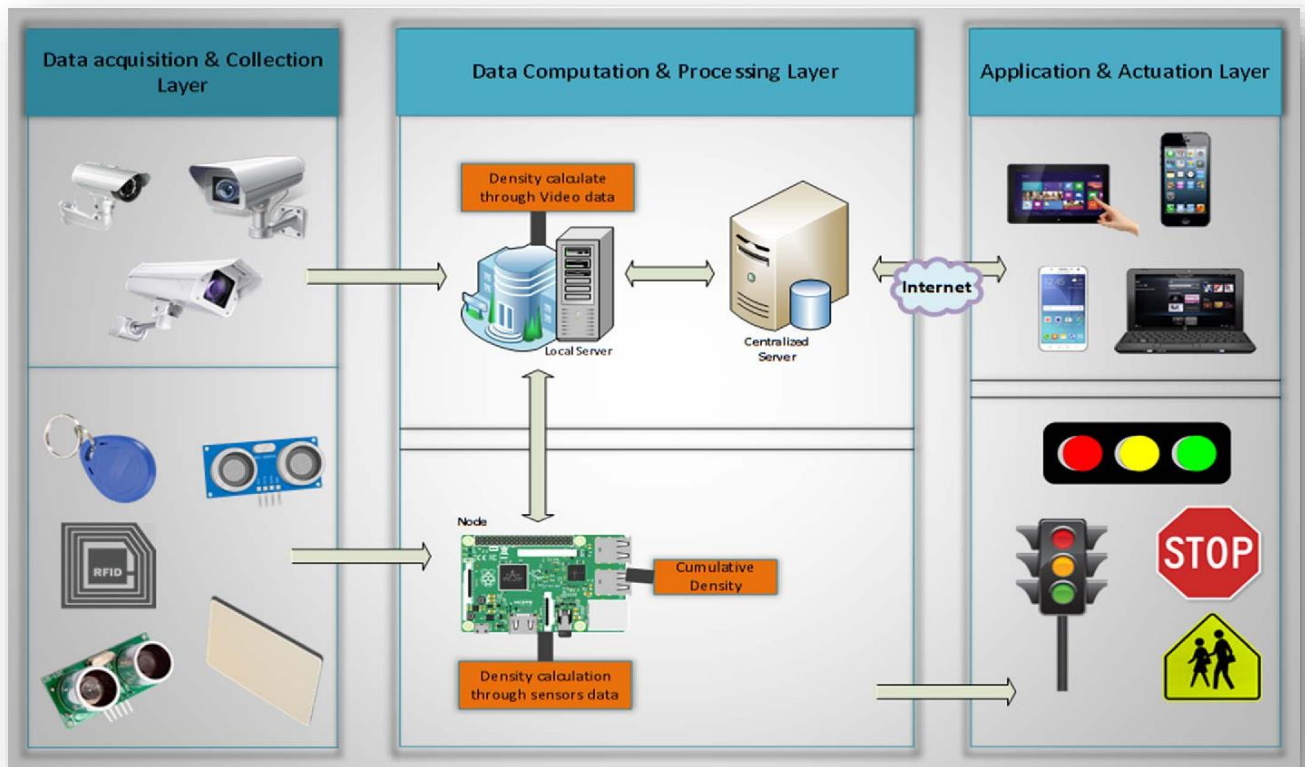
Data acquisition & Collection Layer

Data Computation & Processing Layer

Application & Actuation Layer

Density calculate through Video data

Local Server

Centralized Server

Internet

RFID

Node

Cumulative Density

Density calculation through sensors data

STOP